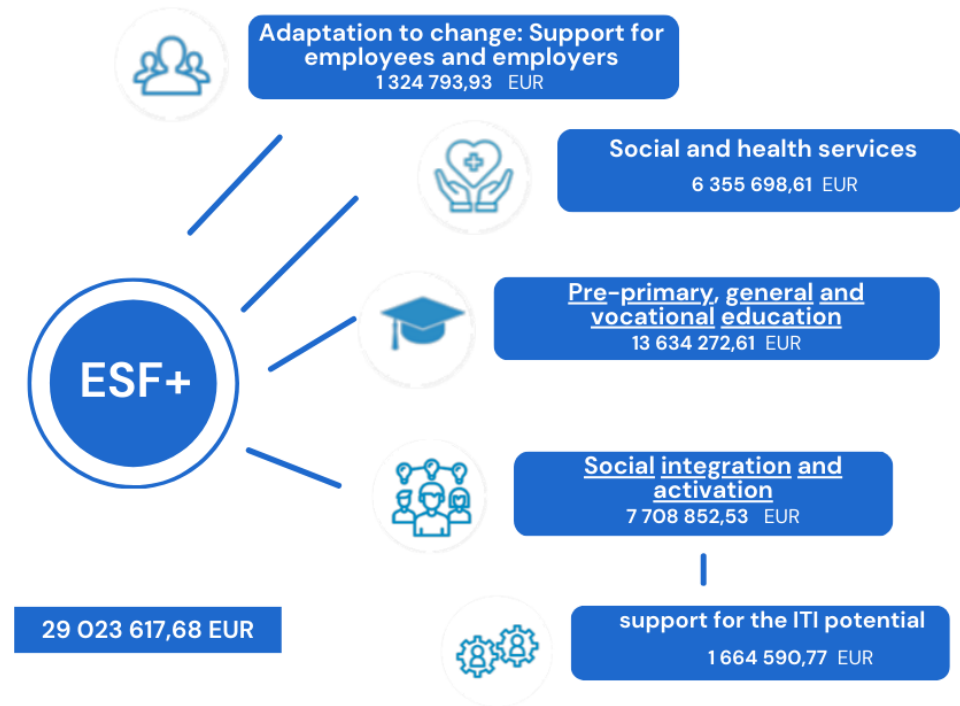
Adaptation to change: Support for employees and employers
1 324 793,93 EUR

Social and health services
6 355 698,61 EUR

Pre-primary, general and vocational education
13 634 272,61 EUR

ESF+

Social integration and activation
7 708 852,53 EUR

29 023 617,68 EUR

support for the ITI potential
1 664 590,77 EUR